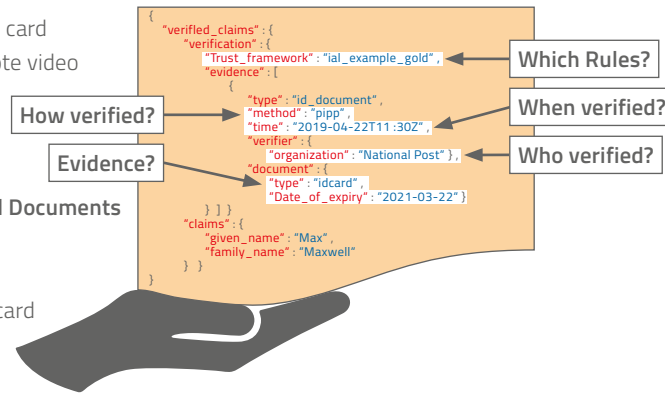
card
te video
l Documents
card

{
"verified_claims" : {
"verification" : {
"Trust_framework" : "ial_example_gold" ,
"evidence" : [
{
"type" : "id_document" ,
"method" : "pipp" ,
"time" : "2019-04-22T11 :30Z" ,
"verifier" : {
"organization" : "National Post" } ,
"document" : {
"type" : "idcard" ,
"Date_of_expiry" : "2021-03-22" }
} ] } ,
"claims" : {
"given_name" : "Max" ,
"family_name" : "Maxwell"
} }
}

Which Rules?
How verified?
When verified?
Who verified?
Evidence?